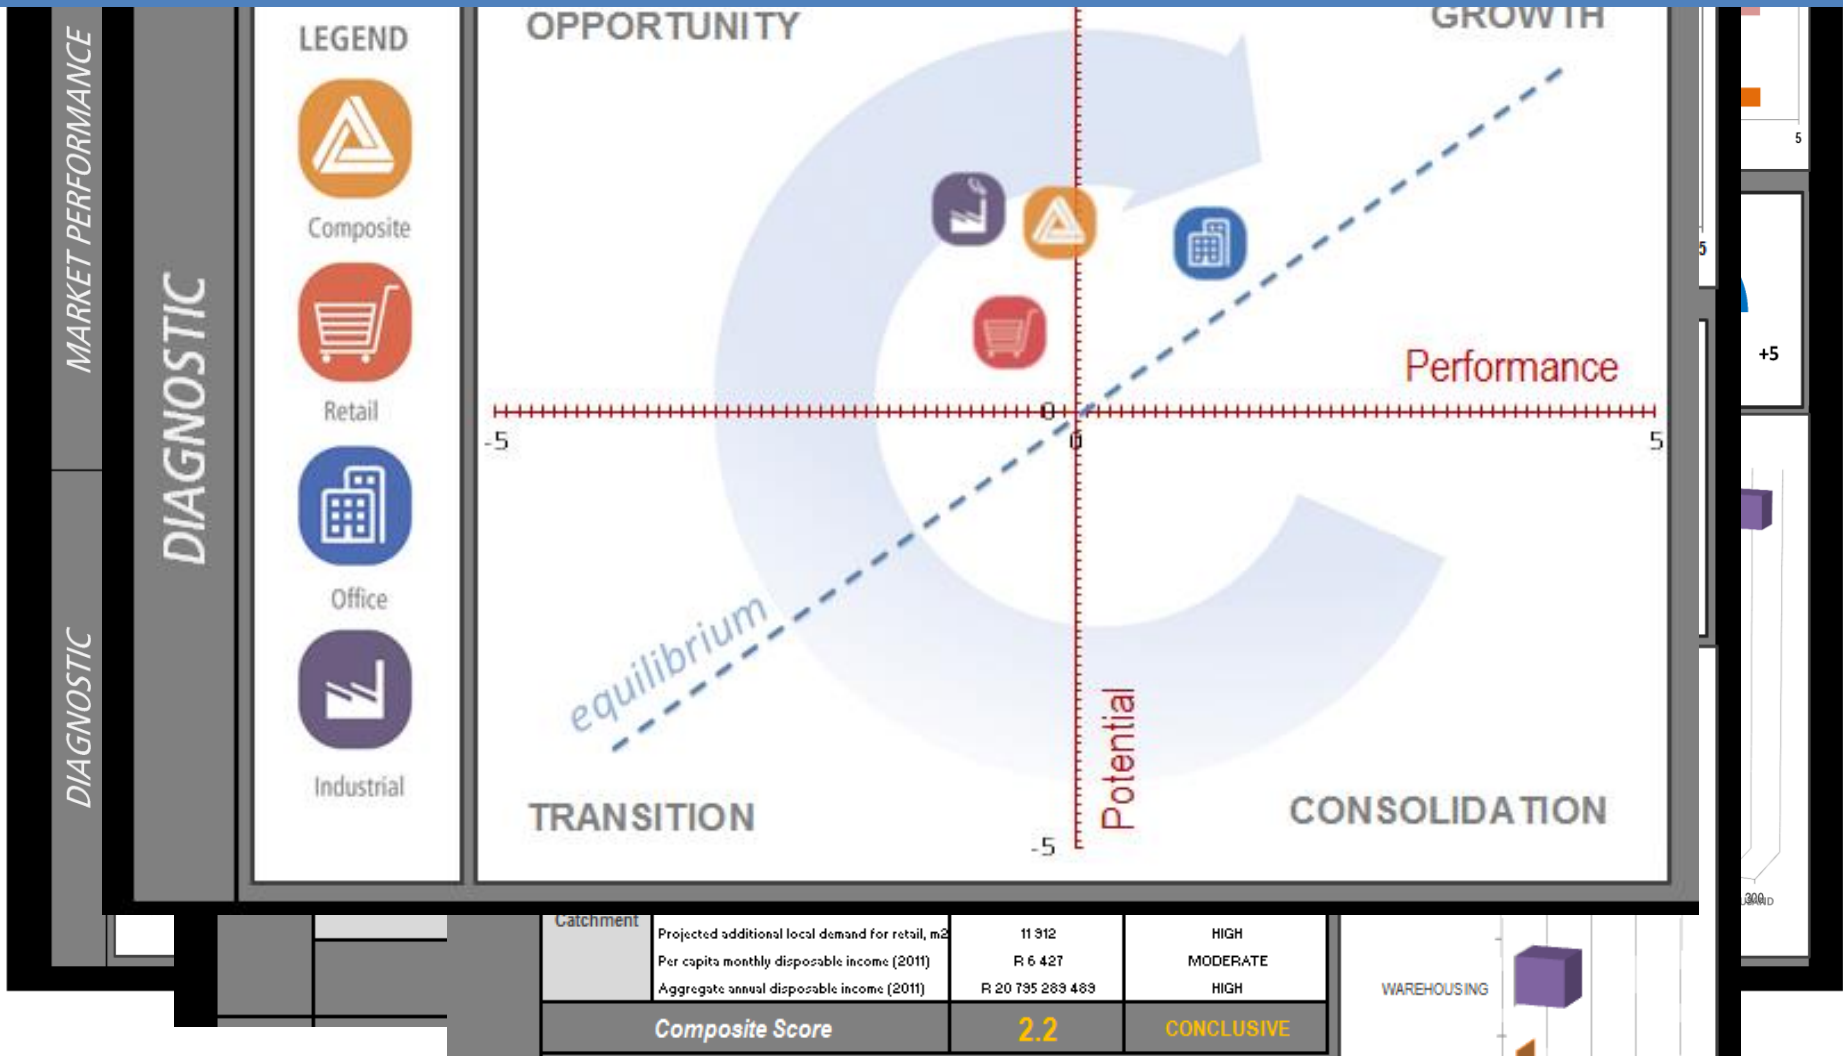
MARKET PERFORMANCE

DIAGNOSTIC

DIAGNOSTIC

LEGEND

Composite

Retail

Office

Industrial

OPPORTUNITY

GROWTH

Performance

-5

0

0

5

equilibrium

Potential

TRANSITION

CONSOLIDATION

-5

5

5

+5

Catchment

| Projected additional local demand for retail, m2 | 11 912 | HIGH |
|---|---|---|
| Per capita monthly disposable income (2011) | R 6 427 | MODERATE |
| Aggregate annual disposable income (2011) | R 20 795 289 489 | HIGH |
| Composite Score | 2.2 | CONCLUSIVE |

WAREHOUSING